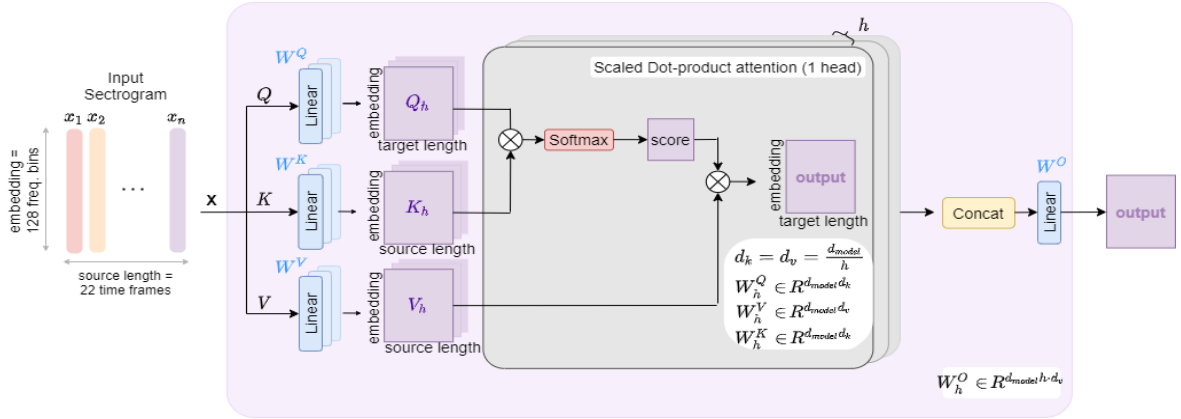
$h$

Input Sectrogram

$x_1$ $x_2$ ... $x_n$

embedding = 128 freq. bins

source length = 22 time frames

X

$Q$

$K$

$V$

$W^Q$

$W^K$

$W^V$

Linear

Linear

Linear

embedding

$Q_h$

target length

embedding

$K_h$

source length

embedding

$V_h$

source length

Scaled Dot-product attention (1 head)

Softmax

score

embedding

output

target length

$d_k = d_v = \frac{d_{model}}{h}$

$W_h^Q \in R^{d_{model} d_k}$

$W_h^V \in R^{d_{model} d_v}$

$W_h^K \in R^{d_{model} d_k}$

Concat

$W^O$

Linear

output

$W_h^O \in R^{d_{model} h \cdot d_v}$